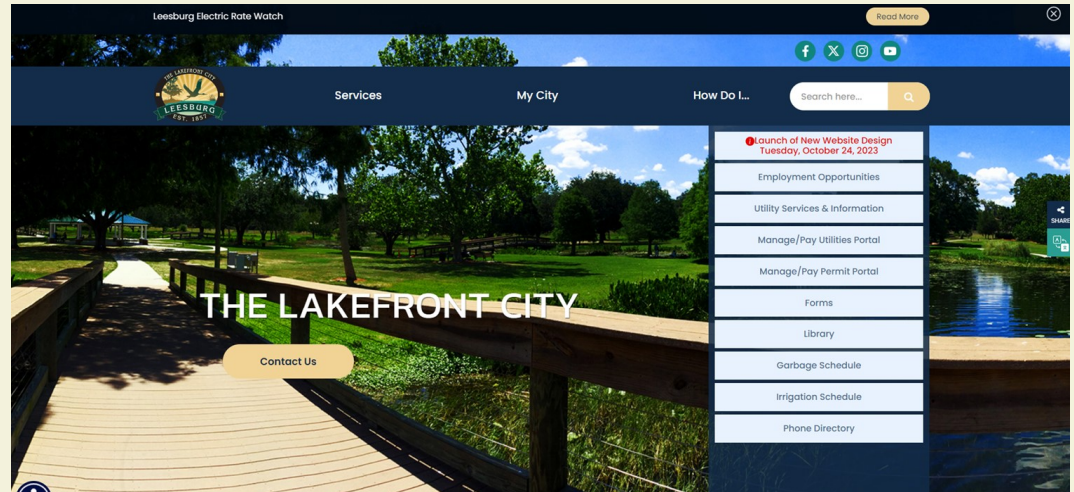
Leesburg Electric Rate Watch

Read More

THE LAKEFRONT CITY
LEESBURG
EST. 1857

Services

My City

How Do I...

Search here...

Launch of New Website Design
Tuesday, October 24, 2023

Employment Opportunities

Utility Services & Information

Manage/Pay Utilities Portal

Manage/Pay Permit Portal

Forms

Library

Garbage Schedule

Irrigation Schedule

Phone Directory

THE LAKEFRONT CITY

Contact Us

SHARE